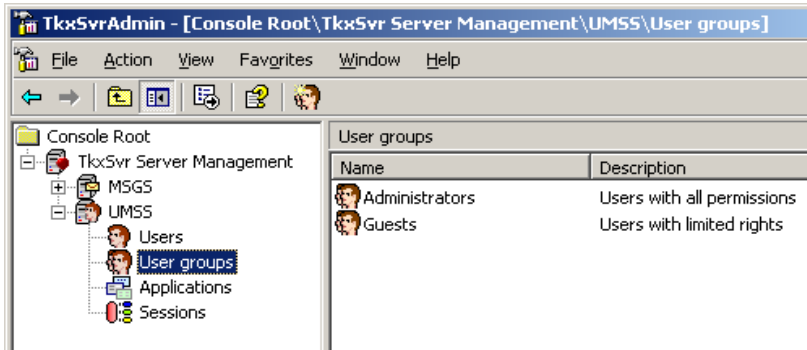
TkxSvrAdmin - [Console Root\TkxSvr Server Management\UMSS\User groups]

File Action View Favorites Window Help

Console Root
TkxSvr Server Management
MSGS
UMSS
Users
User groups
Applications
Sessions

User groups

| Name | Description |
|---|---|
| Administrators | Users with all permissions |
| Guests | Users with limited rights |